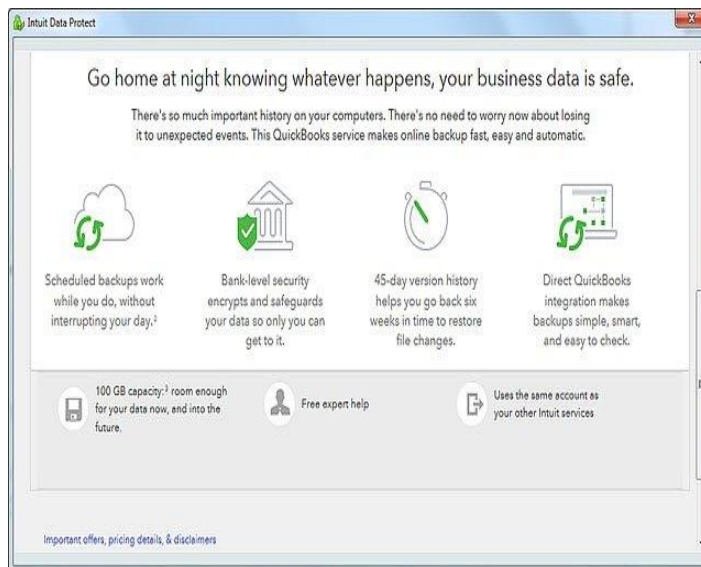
Intuit Data Protect

Go home at night knowing whatever happens, your business data is safe.

There's so much important history on your computers. There's no need to worry now about losing it to unexpected events. This QuickBooks service makes online backup fast, easy and automatic.

Scheduled backups work while you do, without interrupting your day.²

Bank-level security encrypts and safeguards your data so only you can get to it.

45-day version history helps you go back six weeks in time to restore file changes.

Direct QuickBooks integration makes backups simple, smart, and easy to check.

100 GB capacity:³ room enough for your data now, and into the future.

Free expert help

Uses the same account as your other Intuit services

Important offers, pricing details, & disclaimers